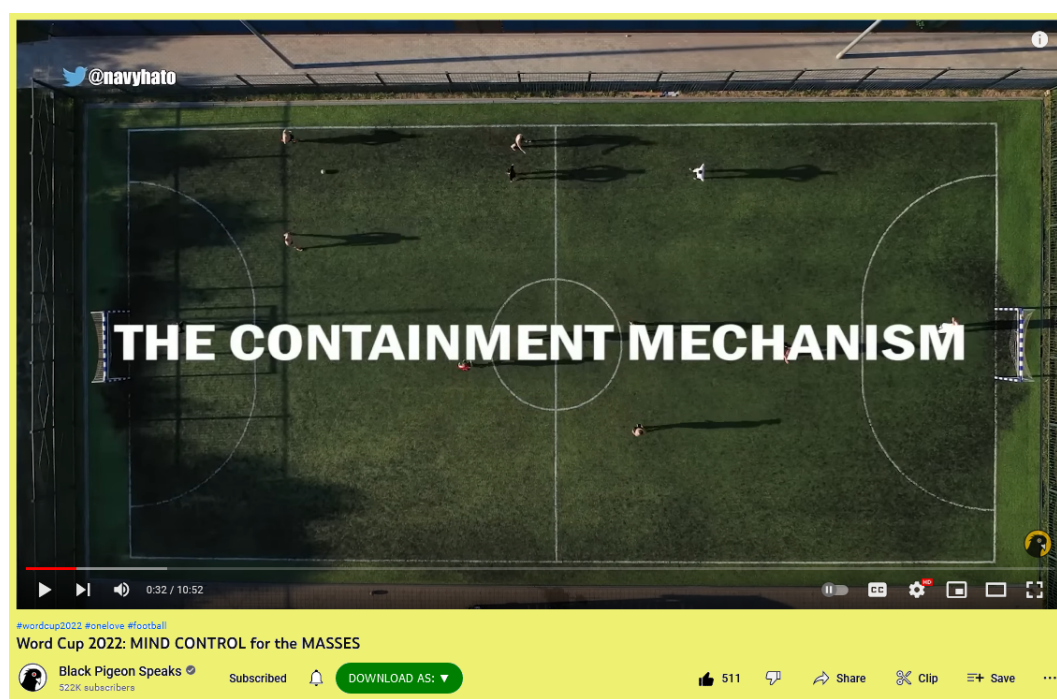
@navyhato

THE CONTAINMENT MECHANISM

0:32 / 10:52

HD

#wordcup2022 #onelove #football

Word Cup 2022: MIND CONTROL for the MASSES

Black Pigeon Speaks
522K subscribers

Subscribed

DOWNLOAD AS: ▼

511

Share

Clip

Save